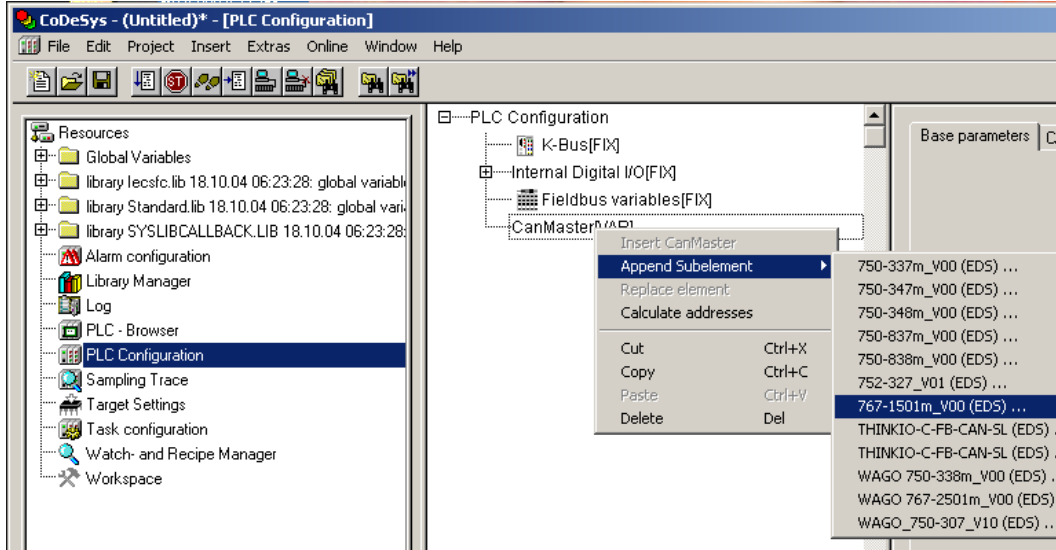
CoDeSys - (Untitled)* - [PLC Configuration]

File Edit Project Insert Extras Online Window Help

Resources
Global Variables
library Iecsfc.lib 18.10.04 06:23:28: global variabl
library Standard.lib 18.10.04 06:23:28: global vari
library SYSLIBCALLBACK.LIB 18.10.04 06:23:28
Alarm configuration
Library Manager
Log
PLC - Browser
PLC Configuration
Sampling Trace
Target Settings
Task configuration
Watch- and Recipe Manager
Workspace

PLC Configuration
K-Bus[FIX]
Internal Digital I/O[FIX]
Fieldbus variables[FIX]
CanMaster[VAR]

Insert CanMaster
Append Subelement
Replace element
Calculate addresses
Cut Ctrl+X
Copy Ctrl+C
Paste Ctrl+V
Delete Del

750-337m_V00 (EDS) ...
750-347m_V00 (EDS) ...
750-348m_V00 (EDS) ...
750-837m_V00 (EDS) ...
750-838m_V00 (EDS) ...
752-327_V01 (EDS) ...
767-1501m_V00 (EDS) ...
THINKIO-C-FB-CAN-SL (EDS) .
THINKIO-C-FB-CAN-SL (EDS) .
WAGO 750-338m_V00 (EDS) .
WAGO 767-2501m_V00 (EDS)
WAGO_750-307_V10 (EDS) .

Base parameters C